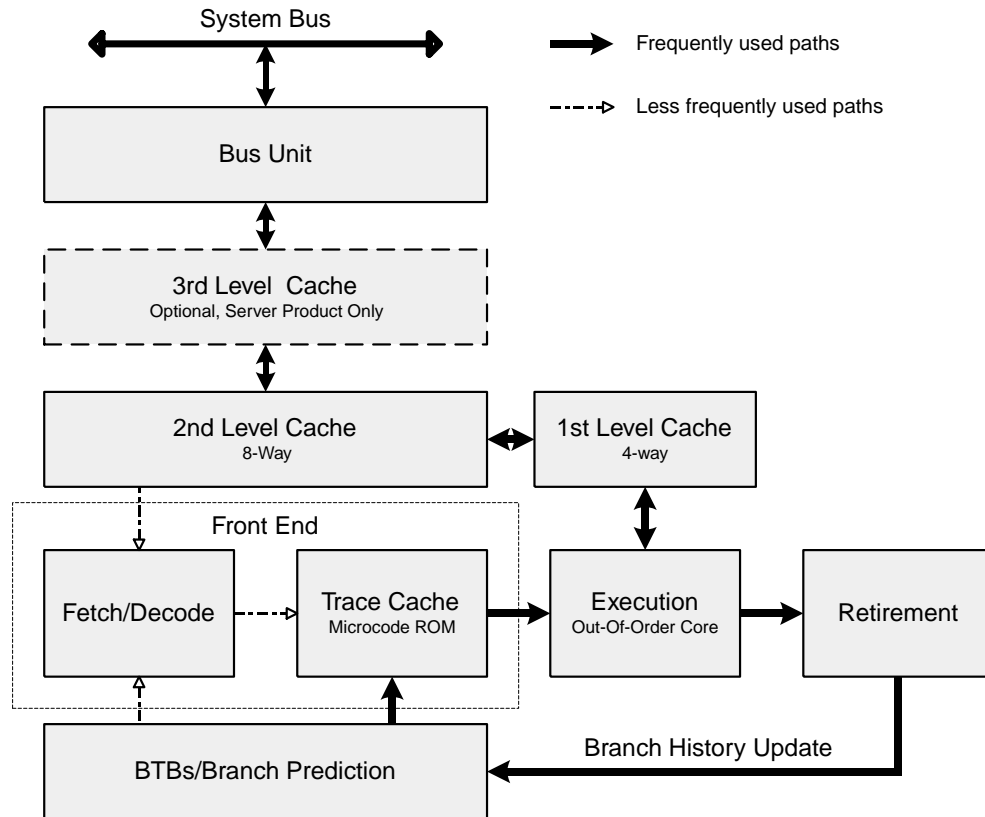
System Bus

Frequently used paths

Less frequently used paths

Bus Unit

3rd Level Cache
Optional, Server Product Only

2nd Level Cache
8-Way

1st Level Cache
4-way

Front End

Fetch/Decode

Trace Cache
Microcode ROM

Execution
Out-Of-Order Core

Retirement

Branch History Update

BTBs/Branch Prediction